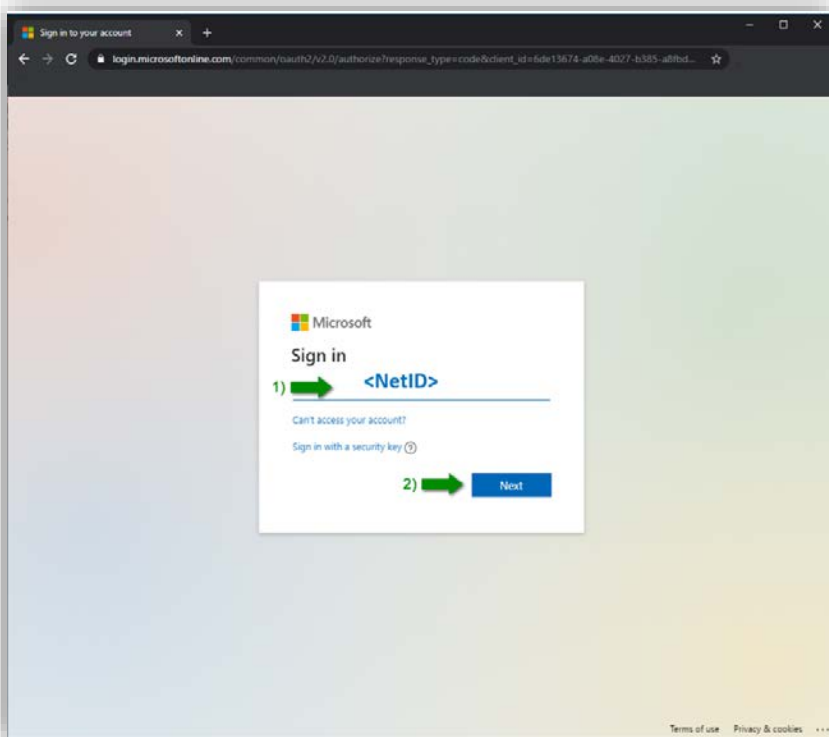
Sign in to your account ×

login.microsoftonline.com/common/oauth2/v2.0/authorize?response_type=code&client_id=fde13674-a08e-4027-b385-a8fbd...

Microsoft

Sign in

1) <NetID>

Can't access your account?

Sign in with a security key ?

2) Next

Terms of use Privacy & cookies ...